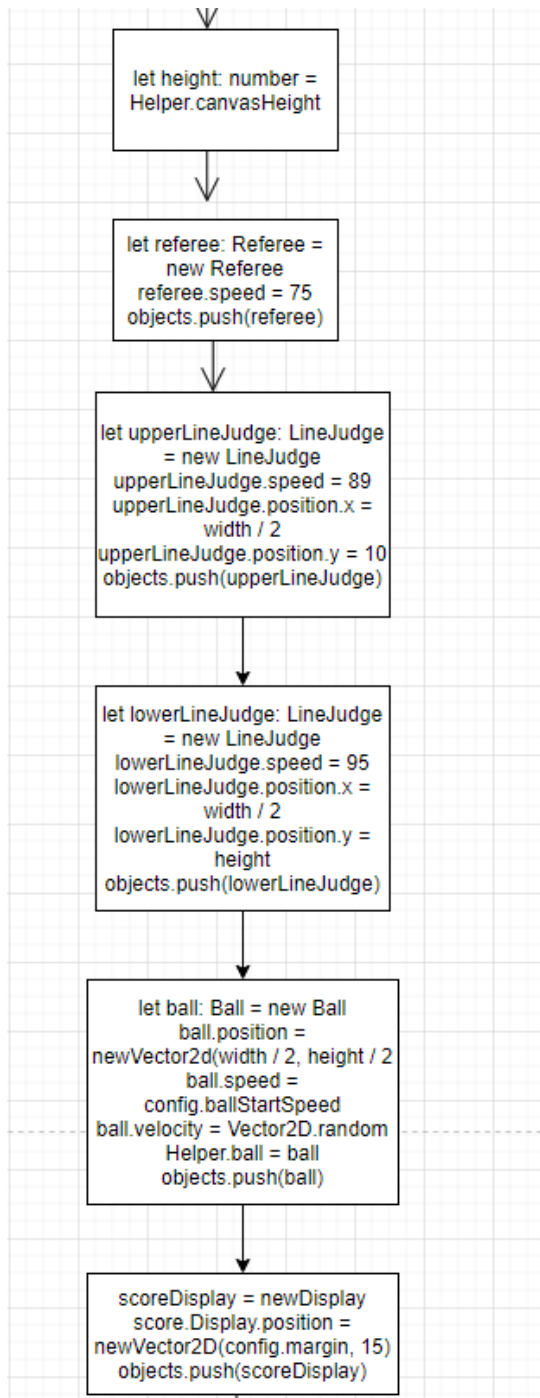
let height: number = Helper.canvasHeight

let referee: Referee = new Referee
referee.speed = 75
objects.push(referee)

let upperLineJudge: LineJudge = new LineJudge
upperLineJudge.speed = 89
upperLineJudge.position.x = width / 2
upperLineJudge.position.y = 10
objects.push(upperLineJudge)

let lowerLineJudge: LineJudge = new LineJudge
lowerLineJudge.speed = 95
lowerLineJudge.position.x = width / 2
lowerLineJudge.position.y = height
objects.push(lowerLineJudge)

let ball: Ball = new Ball
ball.position = newVector2d(width / 2, height / 2
ball.speed = config.ballStartSpeed
ball.velocity = Vector2D.random
Helper.ball = ball
objects.push(ball)

scoreDisplay = newDisplay
score.Display.position = newVector2D(config.margin, 15)
objects.push(scoreDisplay)